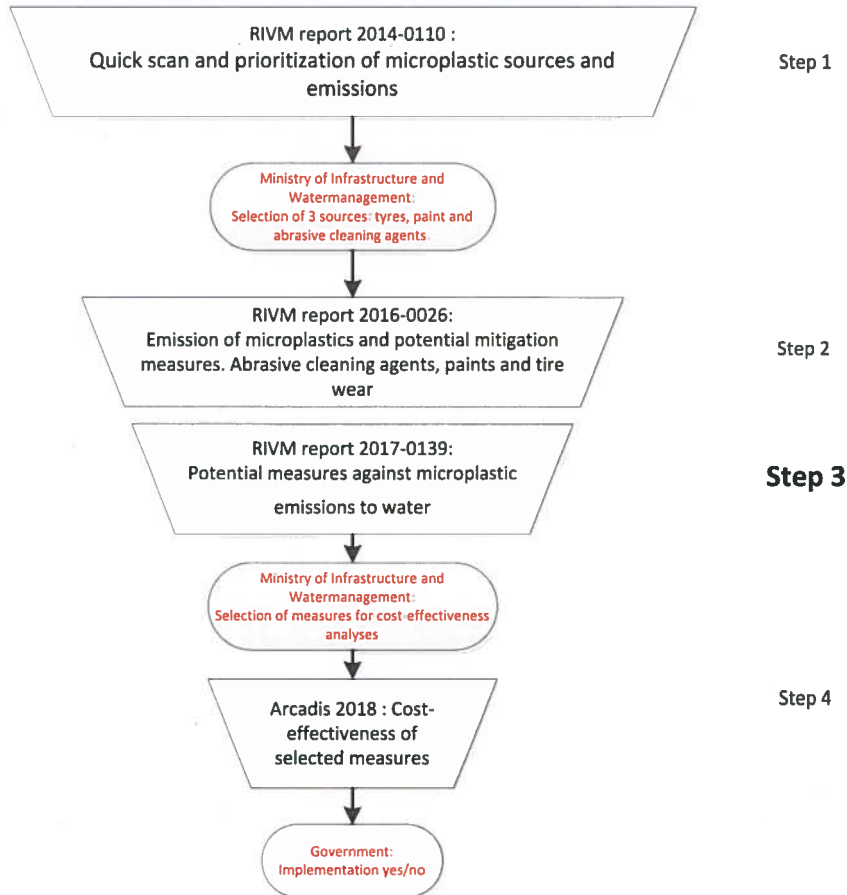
RIVM report 2014-0110 :
Quick scan and prioritization of microplastic sources and emissions

Step 1

Ministry of Infrastructure and Watermanagement:
Selection of 3 sources: tyres, paint and abrasive cleaning agents

RIVM report 2016-0026:
Emission of microplastics and potential mitigation measures. Abrasive cleaning agents, paints and tire wear

Step 2

RIVM report 2017-0139:
Potential measures against microplastic emissions to water

Step 3

Ministry of Infrastructure and Watermanagement:
Selection of measures for cost-effectiveness analyses

Arcadis 2018 : Cost-effectiveness of selected measures

Step 4

Government:
Implementation yes/no